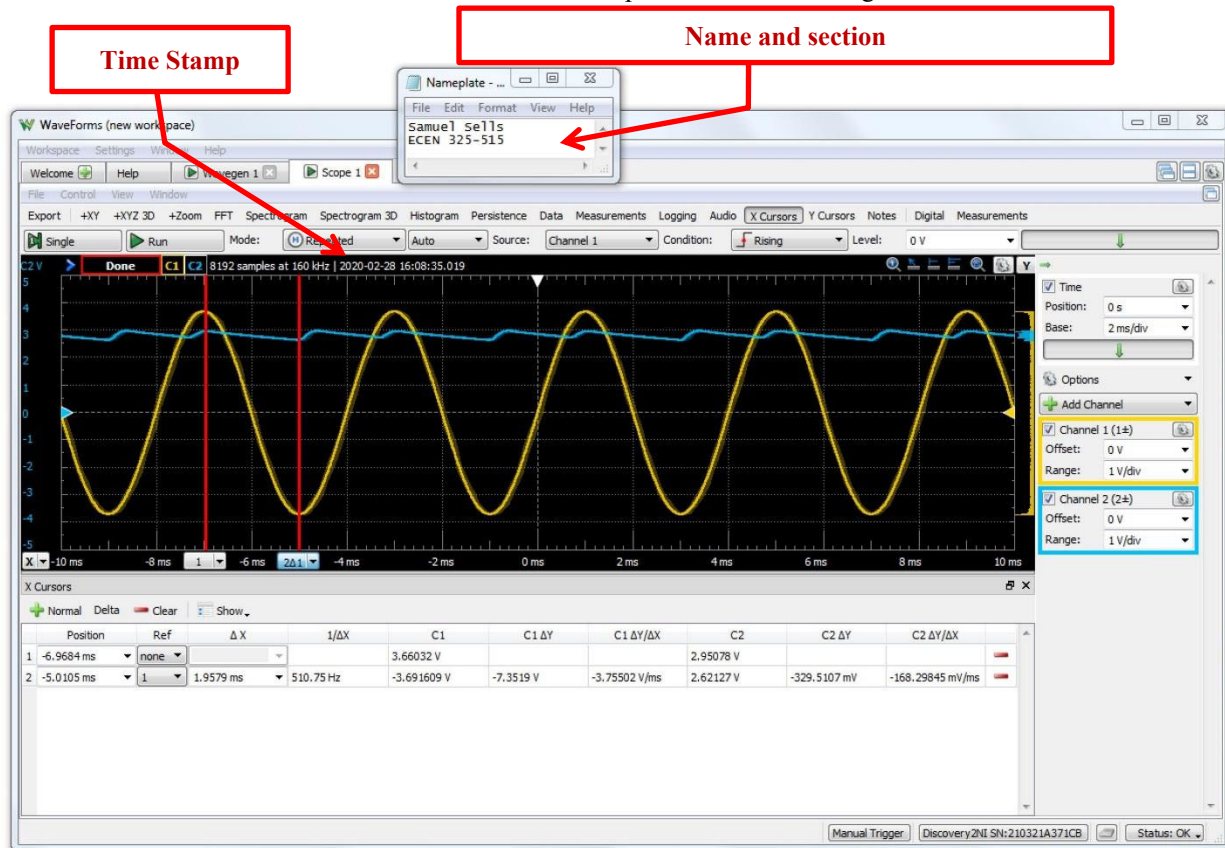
Time Stamp

Name and section

Nameplate - ...
File Edit Format View Help
Samuel Sells
ECEN 325-515

WaveForms (new workspace)
Workspace Settings Window Help
Welcome Help Wavegen 1 Scope 1
File Control View Window
Export +XY +XYZ 3D +Zoom FFT Spectrogram Spectrogram 3D Histogram Persistence Data Measurements Logging Audio X Cursors Y Cursors Notes Digital Measurements
Single Run Mode: Repeated Auto Source: Channel 1 Condition: Rising Level: 0 V
C2 V Done C1 C2 8192 samples at 160 kHz | 2020-02-28 16:08:35.019
5
4
3
2
1
0
-1
-2
-3
-4
X -10 ms -8 ms 1 -6 ms 2Δ1 -4 ms -2 ms 0 ms 2 ms 4 ms 6 ms 8 ms 10 ms

Time
Position: 0 s
Base: 2 ms/div
Options
Add Channel
Channel 1 (1±)
Offset: 0 V
Range: 1 V/div
Channel 2 (2±)
Offset: 0 V
Range: 1 V/div

X Cursors
Normal Delta Clear Show

| | Position | Ref | Δ X | 1/ΔX | C1 | C1 ΔY | C1 ΔY/ΔX | C2 | C2 ΔY | C2 ΔY/ΔX |
|---|---|---|---|---|---|---|---|---|---|---|
| 1 | -6.9684 ms | none | | | 3.66032 V | | | 2.95078 V | | |
| 2 | -5.0105 ms | 1 | 1.9579 ms | 510.75 Hz | -3.691609 V | -7.3519 V | -3.75502 V/ms | 2.62127 V | -329.5107 mV | -168.29845 mV/ms |

Manual Trigger Discovery2NI SN:210321A371CB Status: OK